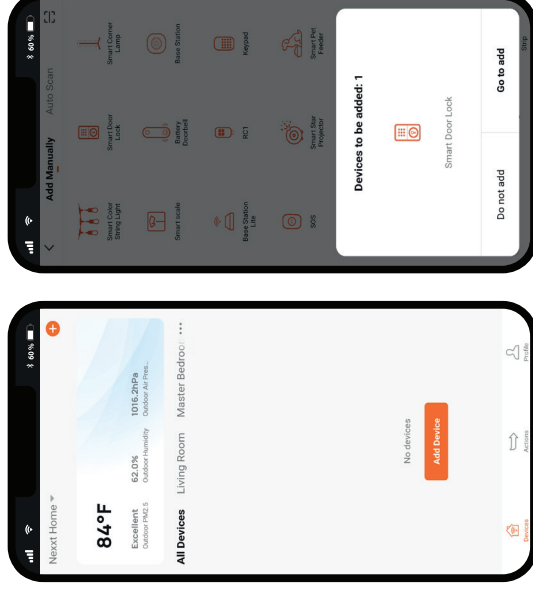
Nexxt Home

84°F

Excellent
Outdoor PM2.5

62.0%
Outdoor Humidity

1016.2hPa
Outdoor Air Pres...

All Devices Living Room Master Bedroo ...

No devices

Add Device

Devices Actions Profile

Add Manually Auto Scan

Smart Color String Light
Smart Door Lock
Smart Corner Lamp
Smart scale
Battery Doorbell
Base Station
Base Station Lite
RC1
Keypad
SOS
Smart Star Projector
Smart Pet Feeder

Devices to be added: 1

Smart Door Lock

Do not add
Go to add

Strip